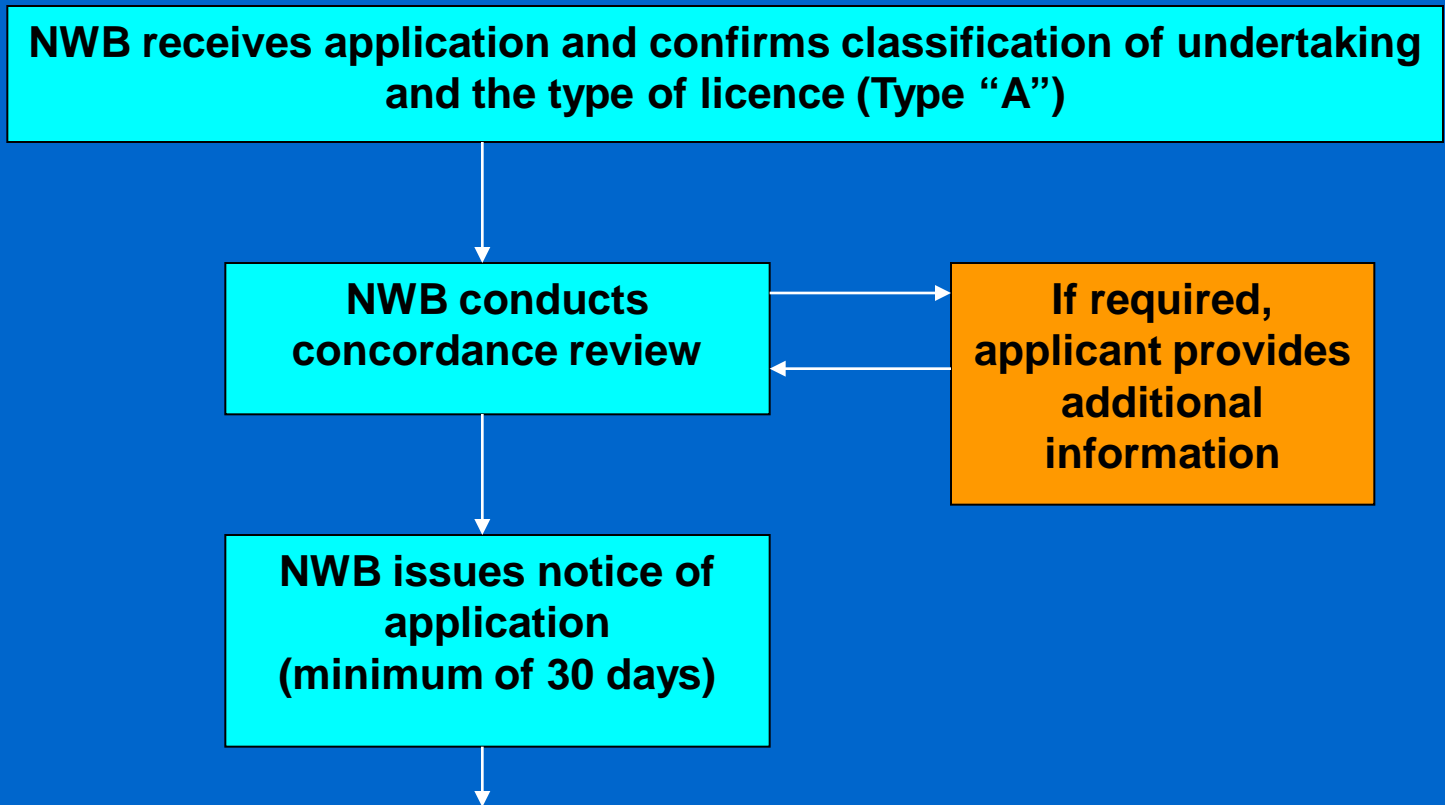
NWB receives application and confirms classification of undertaking and the type of licence (Type “A”)

NWB conducts concordance review

If required, applicant provides additional information

NWB issues notice of application (minimum of 30 days)